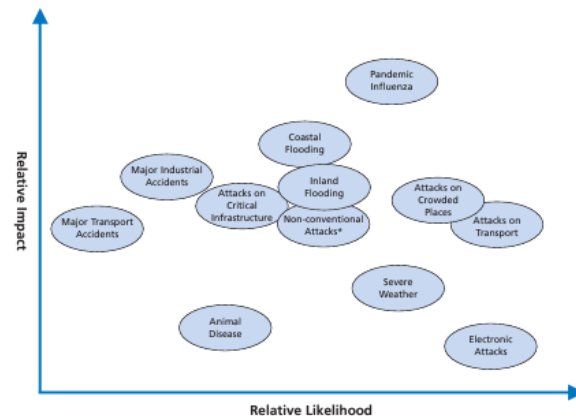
Relative Impact

Pandemic Influenza

Coastal Flooding

Major Industrial Accidents

Inland Flooding

Attacks on Critical Infrastructure

Attacks on Crowded Places

Major Transport Accidents

Non-conventional Attacks*

Attacks on Transport

Severe Weather

Animal Disease

Electronic Attacks

Relative Likelihood